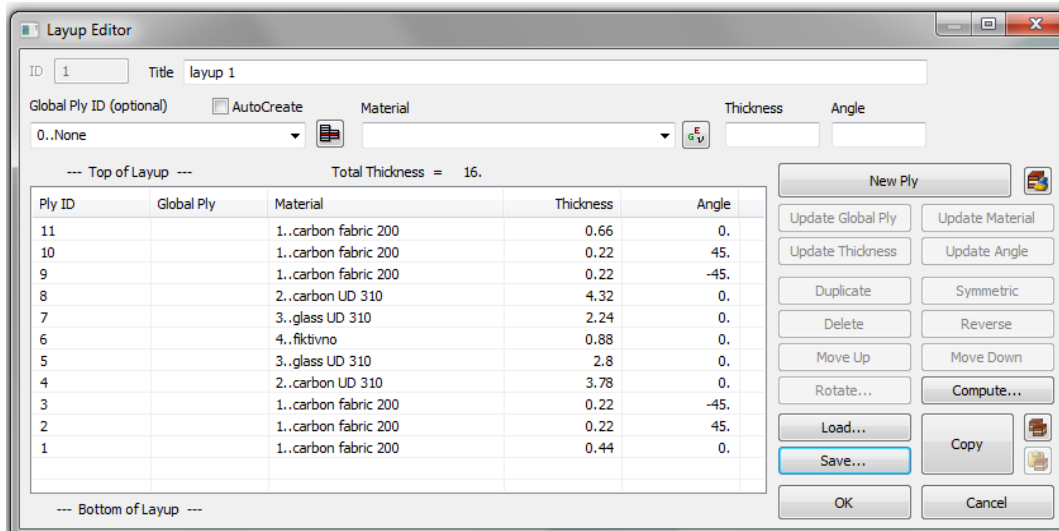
Layup Editor

ID 1 Title layup 1

Global Ply ID (optional) AutoCreate Material Thickness Angle

0..None

--- Top of Layup --- Total Thickness = 16.

| Ply ID | Global Ply | Material | Thickness | Angle |
|---|---|---|---|---|
| 11 | | 1..carbon fabric 200 | 0.66 | 0. |
| 10 | | 1..carbon fabric 200 | 0.22 | 45. |
| 9 | | 1..carbon fabric 200 | 0.22 | -45. |
| 8 | | 2..carbon UD 310 | 4.32 | 0. |
| 7 | | 3..glass UD 310 | 2.24 | 0. |
| 6 | | 4..fiktivno | 0.88 | 0. |
| 5 | | 3..glass UD 310 | 2.8 | 0. |
| 4 | | 2..carbon UD 310 | 3.78 | 0. |
| 3 | | 1..carbon fabric 200 | 0.22 | -45. |
| 2 | | 1..carbon fabric 200 | 0.22 | 45. |
| 1 | | 1..carbon fabric 200 | 0.44 | 0. |

--- Bottom of Layup ---

New Ply
Update Global Ply
Update Material
Update Thickness
Update Angle
Duplicate
Symmetric
Delete
Reverse
Move Up
Move Down
Rotate...
Compute...
Load...
Save...
Copy
OK
Cancel